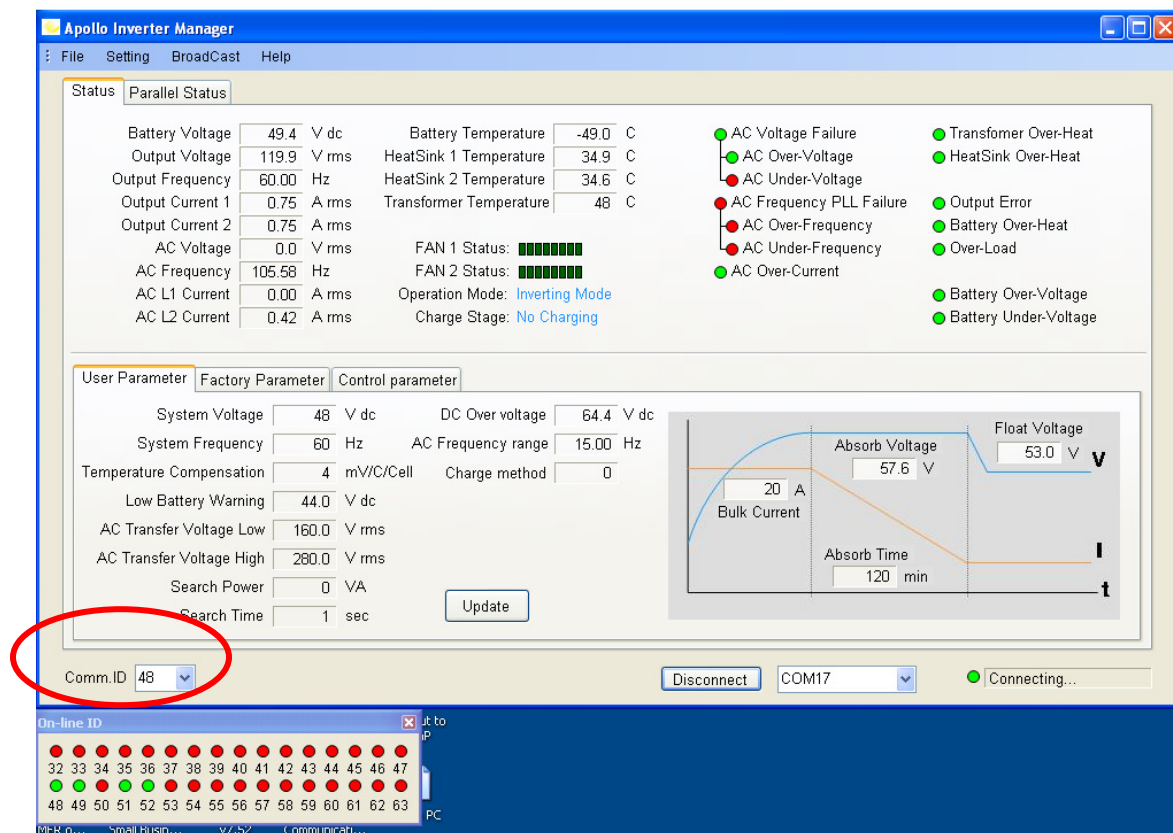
Apollo Inverter Manager

File Setting BroadCast Help

Status | Parallel Status

Battery Voltage 49.4 V dc
Output Voltage 119.9 V rms
Output Frequency 60.00 Hz
Output Current 1 0.75 A rms
Output Current 2 0.75 A rms
AC Voltage 0.0 V rms
AC Frequency 105.58 Hz
AC L1 Current 0.00 A rms
AC L2 Current 0.42 A rms

Battery Temperature -49.0 C
HeatSink 1 Temperature 34.9 C
HeatSink 2 Temperature 34.6 C
Transformer Temperature 48 C

FAN 1 Status:
FAN 2 Status:
Operation Mode: Inverting Mode
Charge Stage: No Charging

AC Voltage Failure
AC Over-Voltage
AC Under-Voltage
AC Frequency PLL Failure
AC Over-Frequency
AC Under-Frequency
AC Over-Current

Transfomer Over-Heat
HeatSink Over-Heat
Output Error
Battery Over-Heat
Over-Load
Battery Over-Voltage
Battery Under-Voltage

User Parameter | Factory Parameter | Control parameter

System Voltage 48 V dc
System Frequency 60 Hz
Temperature Compensation 4 mV/C/Cell
Low Battery Warning 44.0 V dc
AC Transfer Voltage Low 160.0 V rms
AC Transfer Voltage High 280.0 V rms
Search Power 0 VA
Search Time 1 sec

DC Over voltage 64.4 V dc
AC Frequency range 15.00 Hz
Charge method 0

Update

Absorb Voltage 57.6 V
Float Voltage 53.0 V
V
20 A
Bulk Current
Absorb Time 120 min
I
t

Comm.ID 48

Disconnect COM17

Connecting...

On-line ID
32 33 34 35 36 37 38 39 40 41 42 43 44 45 46 47
48 49 50 51 52 53 54 55 56 57 58 59 60 61 62 63

t to
P
PC
MER o... Small Busin... v2.52 Communicati...